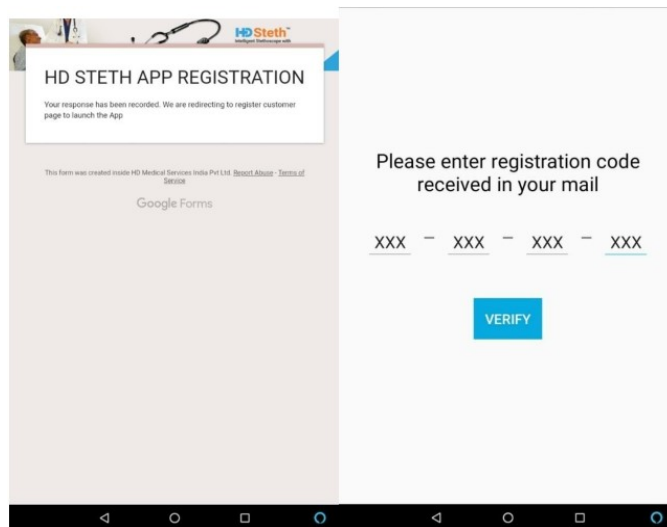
HD Steth™
Intelligent Stethoscope with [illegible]

HD STETH APP REGISTRATION

Your response has been recorded. We are redirecting to register customer page to launch the App

This form was created inside HD Medical Services India Pvt Ltd. Report Abuse - Terms of Service

Google Forms

Please enter registration code received in your mail

XXX – XXX – XXX – XXX

VERIFY